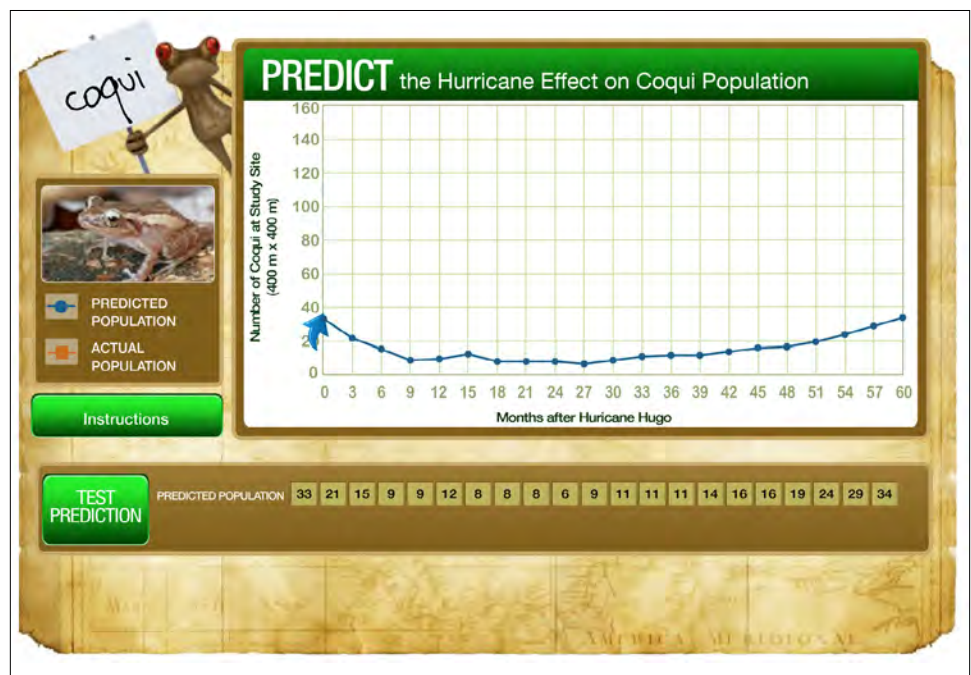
coqui

PREDICT the Hurricane Effect on Coqui Population

PREDICTED POPULATION

ACTUAL POPULATION

Instructions

Number of Coqui at Study Site (400 m x 400 m)

160
140
120
100
80
60
40
20
0

0 3 6 9 12 15 18 21 24 27 30 33 36 39 42 45 48 51 54 57 60

Months after Huricane Hugo

TEST PREDICTION

PREDICTED POPULATION

| 33 | 21 | 15 | 9 | 9 | 12 | 8 | 8 | 8 | 6 | 9 | 11 | 11 | 11 | 14 | 16 | 16 | 19 | 24 | 29 | 34 |
|---|---|---|---|---|---|---|---|---|---|---|---|---|---|---|---|---|---|---|---|---|

AMERICA MERIDIONAL